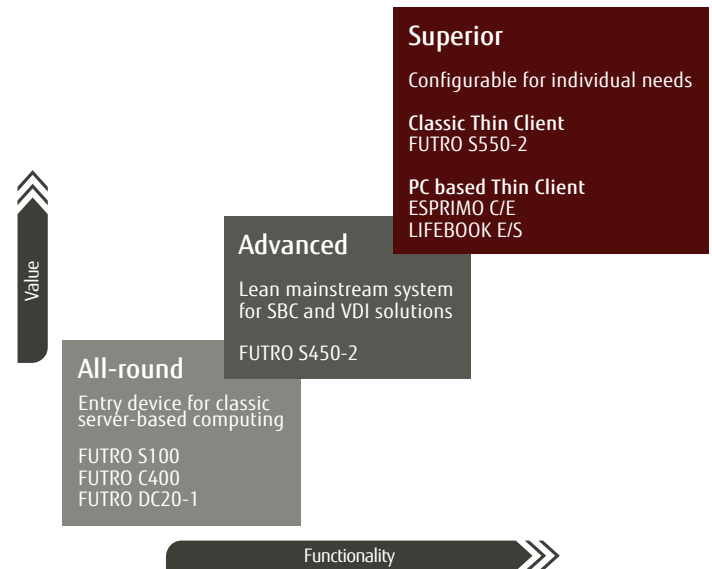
Superior

Configurable for individual needs

Classic Thin Client
FUTRO S550-2

PC based Thin Client
ESPRIMO C/E
LIFEBOOK E/S

Value

Advanced

Lean mainstream system for SBC and VDI solutions

FUTRO S450-2

All-round

Entry device for classic server-based computing

FUTRO S100
FUTRO C400
FUTRO DC20-1

Functionality